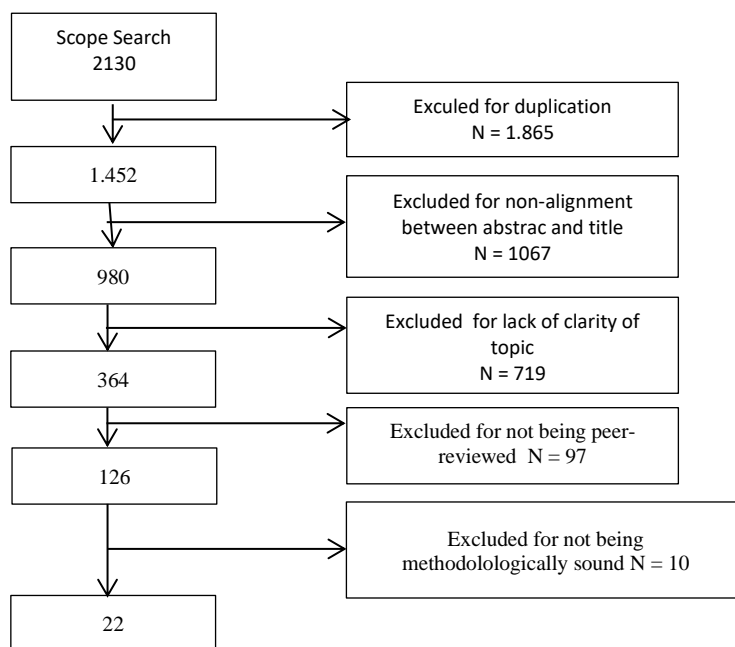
Scope Search
2130

Exculed for duplication
N = 1.865

1.452

Excluded for non-alignment between abstrac and title
N = 1067

980

Excluded for lack of clarity of topic
N = 719

364

Excluded for not being peer-reviewed N = 97

126

Excluded for not being methodolologically sound N = 10

22